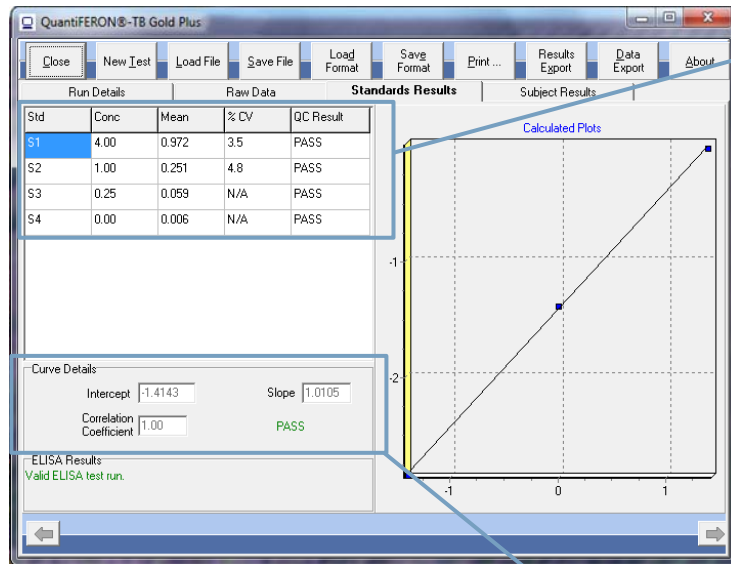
QuantiFERON®-TB Gold Plus

Close | New Test | Load File | Save File | Load Format | Save Format | Print ... | Results Export | Data Export | About

Run Details | Raw Data | Standards Results | Subject Results

| Std | Conc | Mean | % CV | QC Result |
|---|---|---|---|---|
| S1 | 4.00 | 0.972 | 3.5 | PASS |
| S2 | 1.00 | 0.251 | 4.8 | PASS |
| S3 | 0.25 | 0.059 | N/A | PASS |
| S4 | 0.00 | 0.006 | N/A | PASS |

Calculated Plots

-1

-2

-1

0

1

Curve Details

Intercept -1.4143

Slope 1.0105

Correlation Coefficient 1.00

PASS

ELISA Results

Valid ELISA test run.